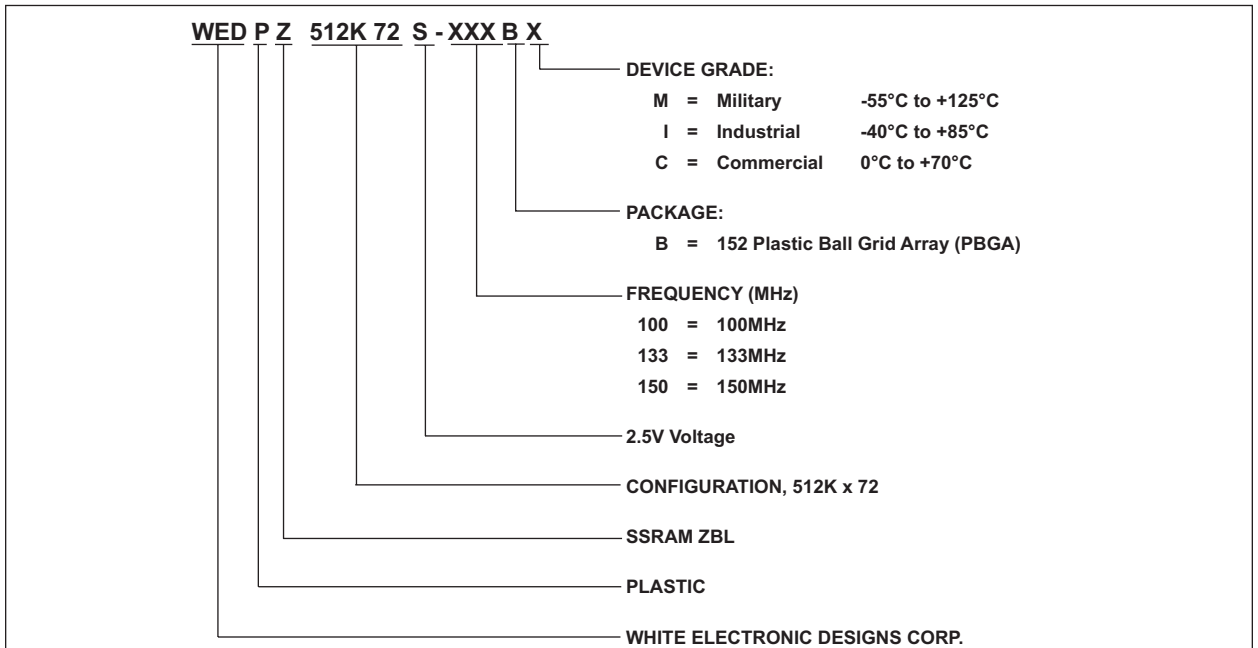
WED P Z 512K 72 S - XXX B X

DEVICE GRADE:
M = Military -55°C to +125°C
I = Industrial -40°C to +85°C
C = Commercial 0°C to +70°C

PACKAGE:
B = 152 Plastic Ball Grid Array (PBGA)

FREQUENCY (MHz)
100 = 100MHz
133 = 133MHz
150 = 150MHz

2.5V Voltage

CONFIGURATION, 512K x 72

SSRAM ZBL

PLASTIC

WHITE ELECTRONIC DESIGNS CORP.